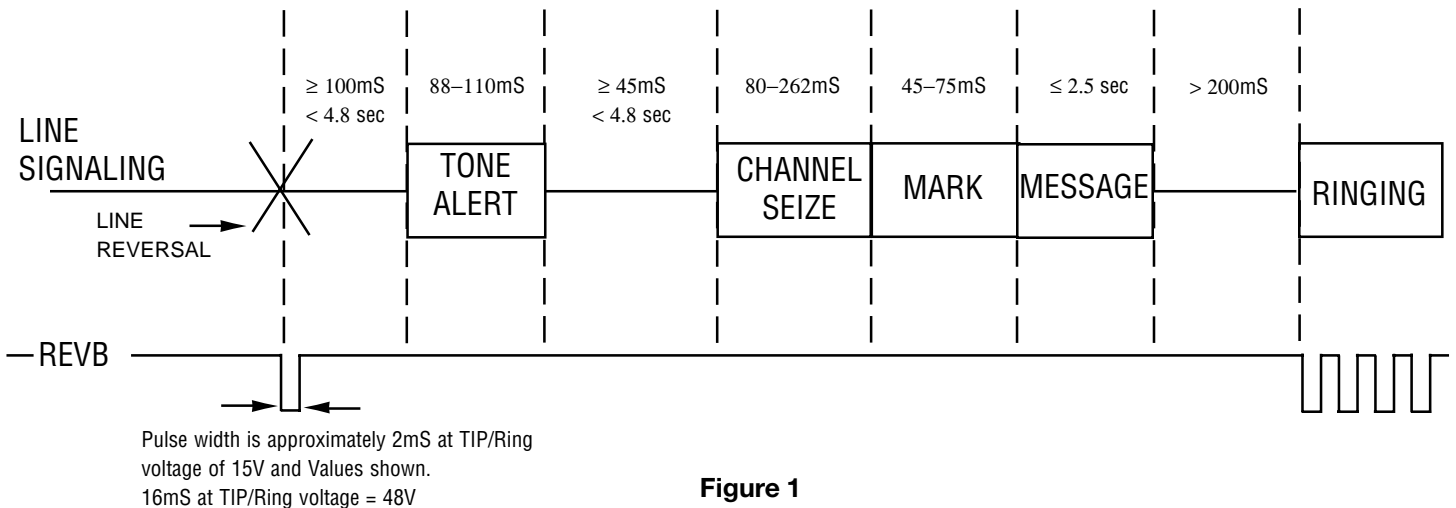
$\geq$ 100mS
$<$ 4.8 sec

88–110mS

$\geq$ 45mS
$<$ 4.8 sec

80–262mS

45–75mS

$\leq$ 2.5 sec

$>$ 200mS

LINE SIGNALING

LINE REVERSAL

TONE ALERT

CHANNEL SEIZE

MARK

MESSAGE

RINGING

—REVB

Pulse width is approximately 2mS at TIP/Ring voltage of 15V and Values shown.
16mS at TIP/Ring voltage = 48V

Figure 1